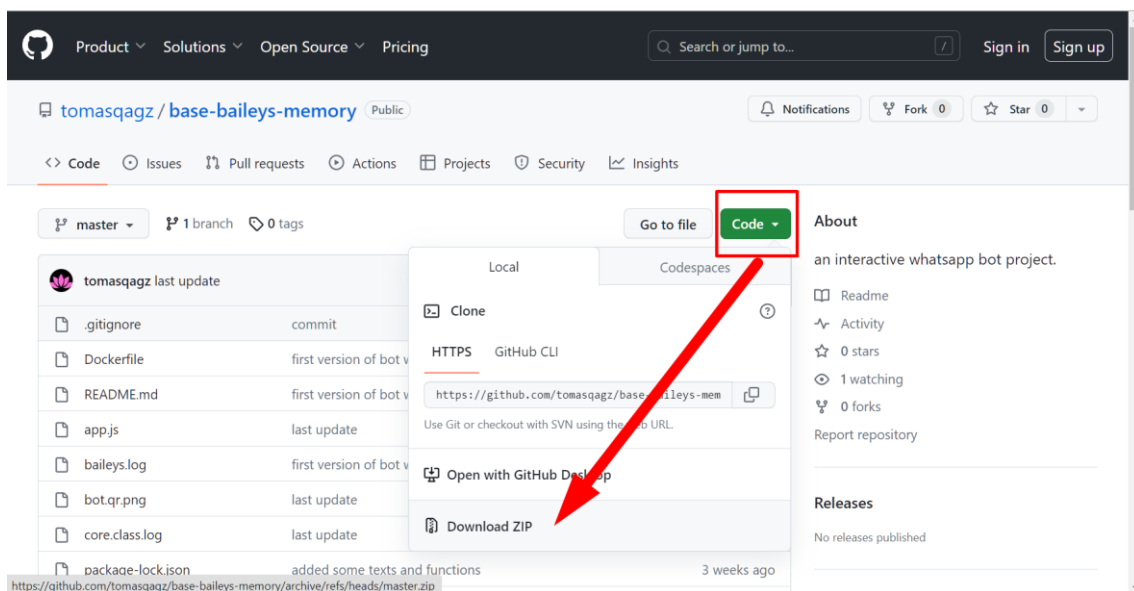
Product Solutions Open Source Pricing

Search or jump to... /

Sign in Sign up

tomasqagz / base-baileys-memory Public

Notifications Fork 0 Star 0

Code Issues Pull requests Actions Projects Security Insights

master 1 branch 0 tags

Go to file Code

About

an interactive whatsapp bot project.

Readme
Activity
0 stars
1 watching
0 forks
Report repository

Releases

No releases published

tomasqagz last update

| | |
|---|---|
| .gitignore | commit |
| Dockerfile | first version of bot w |
| README.md | first version of bot w |
| app.js | last update |
| baileys.log | first version of bot w |
| bot.qr.png | last update |
| core.class.log | last update |
| package-lock.json | added some texts and functions | 3 weeks ago |

Local Codespaces

Clone

HTTPS GitHub CLI

https://github.com/tomasqagz/base-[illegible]ileys-mem

Use Git or checkout with SVN using the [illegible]b URL.

Open with GitHub Desk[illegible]op

Download ZIP

https://github.com/tomasqagz/base-baileys-memory/archive/refs/heads/master.zip